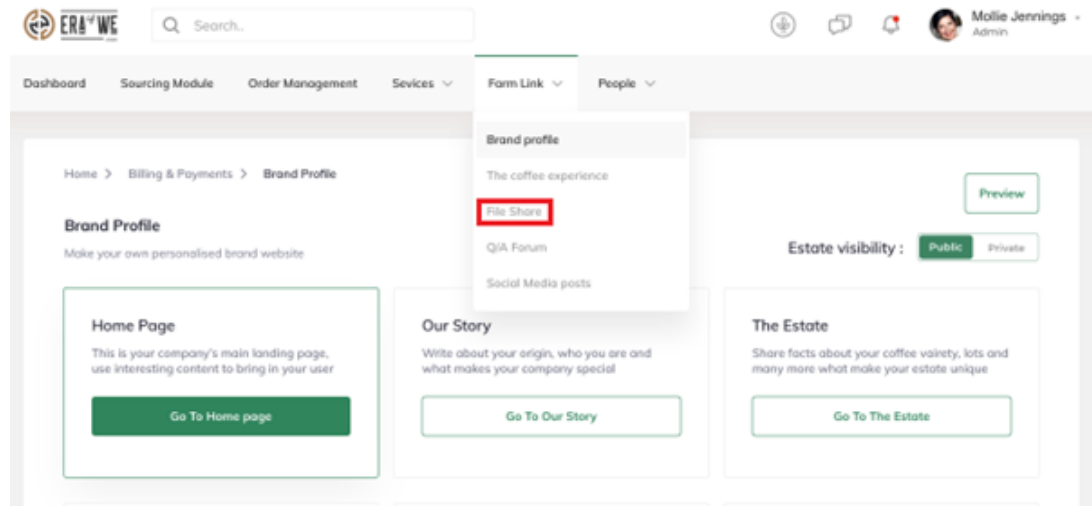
ERA of WE

Search..

Mollie Jennings
Admin

Dashboard Sourcing Module Order Management Sevices Farm Link People

Brand profile
The coffee experience
File Share
Q/A Forum
Social Media posts

Home > Billing & Payments > Brand Profile

Preview

Brand Profile
Make your own personalised brand website

Estate visibility : Public Private

Home Page
This is your company's main landing page, use interesting content to bring in your user
Go To Home page

Our Story
Write about your origin, who you are and what makes your company special
Go To Our Story

The Estate
Share facts about your coffee vairety, lots and many more what make your estate unique
Go To The Estate